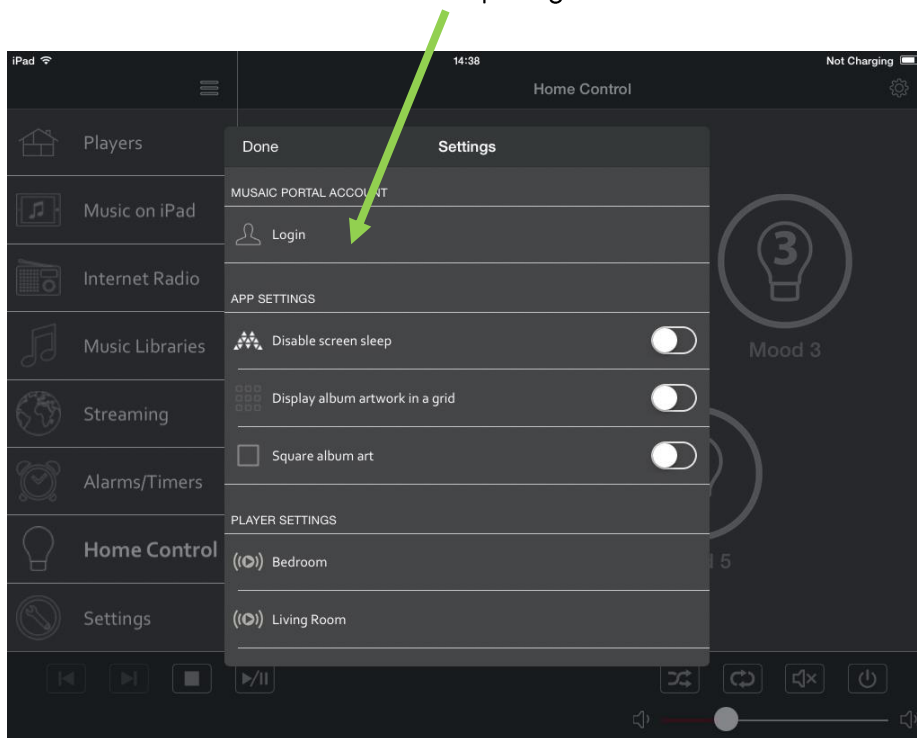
iPad
14:38
Not Charging
Home Control
Players
Music on iPad
Internet Radio
Music Libraries
Streaming
Alarms/Timers
Home Control
Settings
Done
Settings
MUSAIC PORTAL ACCO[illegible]T
Login
APP SETTINGS
Disable screen sleep
Display album artwork in a grid
Square album art
PLAYER SETTINGS
Bedroom
Living Room
Mood 3
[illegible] 5